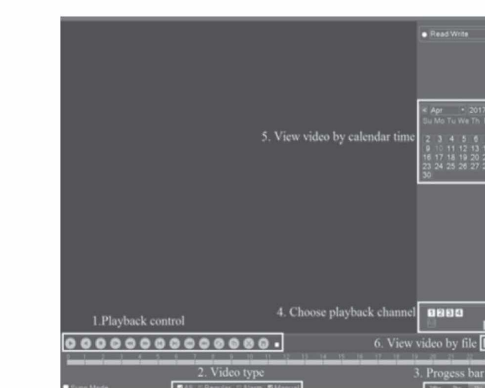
● Read Write

◄ Apr 2017
Su Mo Tu We Th
2 3 4 5 6
9 10 11 12 13
16 17 18 19 20
23 24 25 26 27
30

5. View video by calendar time

4. Choose playback channel
1 2 3 4

1.Playback control

6. View video by file

2. Video type

3. Progess bar